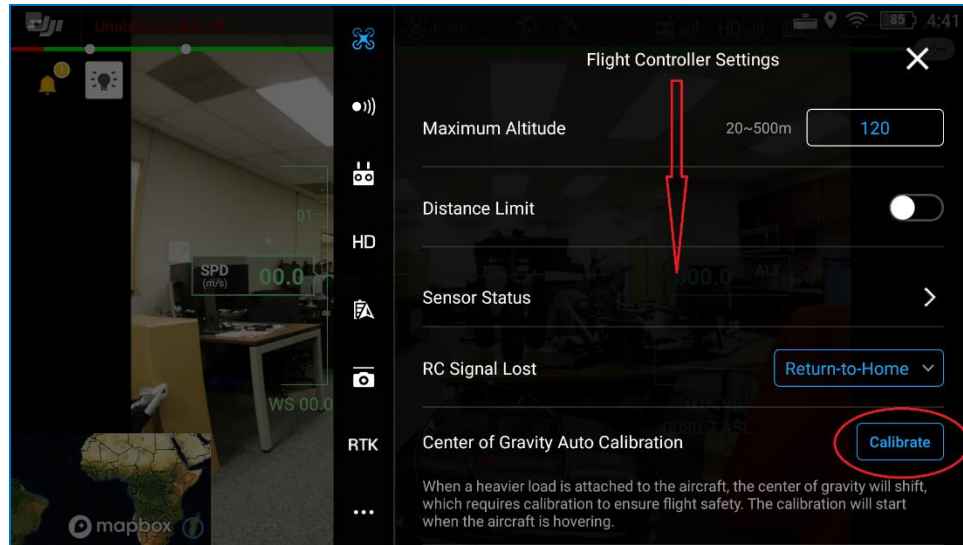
Unable to take off

85 4:41

SPD (m/s) 00.0

WS 00.0

mapbox

HD

RTK

...

Flight Controller Settings

Maximum Altitude 20~500m 120

Distance Limit

Sensor Status

RC Signal Lost Return-to-Home

Center of Gravity Auto Calibration Calibrate

When a heavier load is attached to the aircraft, the center of gravity will shift, which requires calibration to ensure flight safety. The calibration will start when the aircraft is hovering.